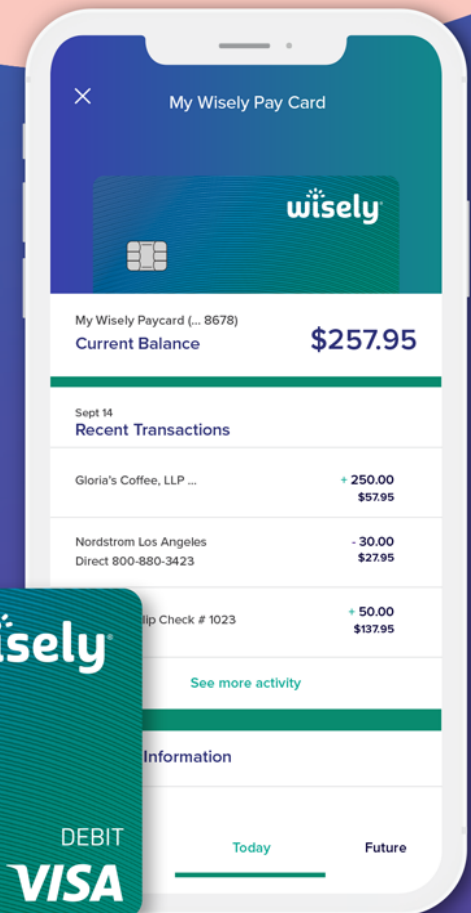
×
My Wisely Pay Card

wisely

My Wisely Paycard (... 8678)
Current Balance
$257.95

Sept 14
Recent Transactions

Gloria's Coffee, LLP ...
+ 250.00
$57.95

Nordstrom Los Angeles
Direct 800-880-3423
- 30.00
$27.95

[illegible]lip Check # 1023
+ 50.00
$137.95

See more activity

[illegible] Information

Today
Future

wisely
DEBIT
VISA